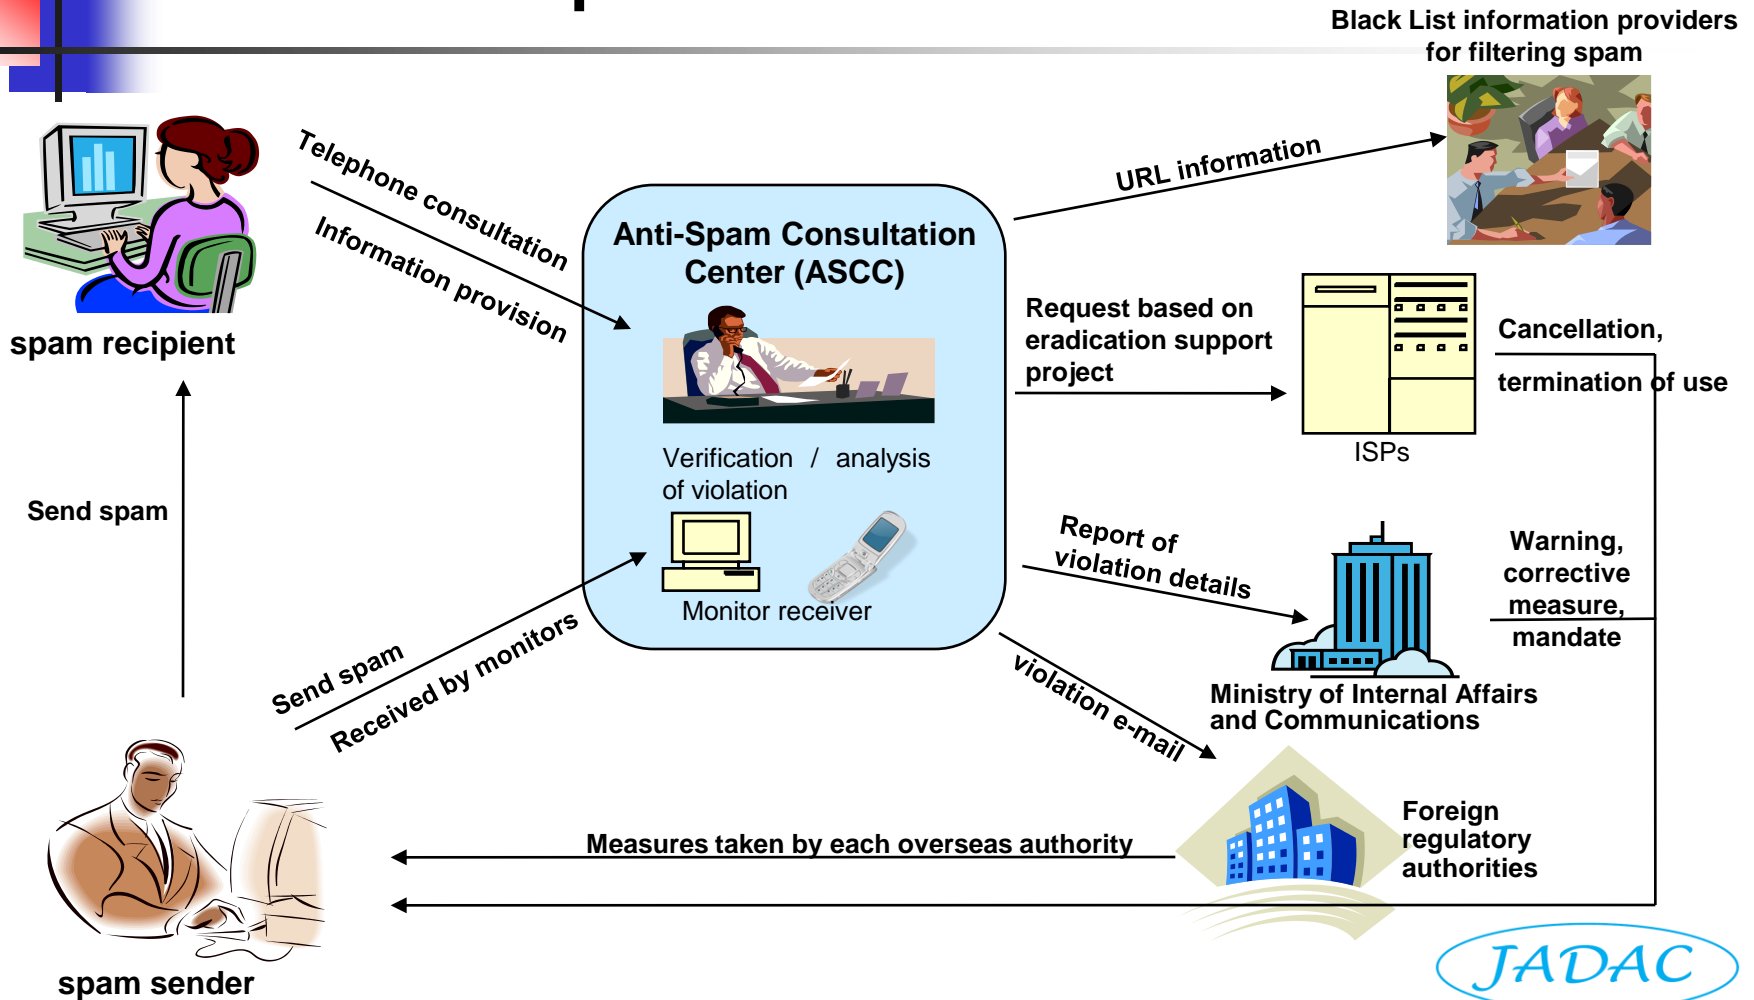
Black List information providers for filtering spam

spam recipient

Telephone consultation

Information provision

Anti-Spam Consultation Center (ASCC)

URL information

Request based on eradication support project

ISPs

Cancellation,

termination of use

Verification / analysis of violation

Monitor receiver

Send spam

Send spam

Received by monitors

Report of violation details

Warning, corrective measure, mandate

Ministry of Internal Affairs and Communications

violation e-mail

Foreign regulatory authorities

Measures taken by each overseas authority

spam sender

JADAC